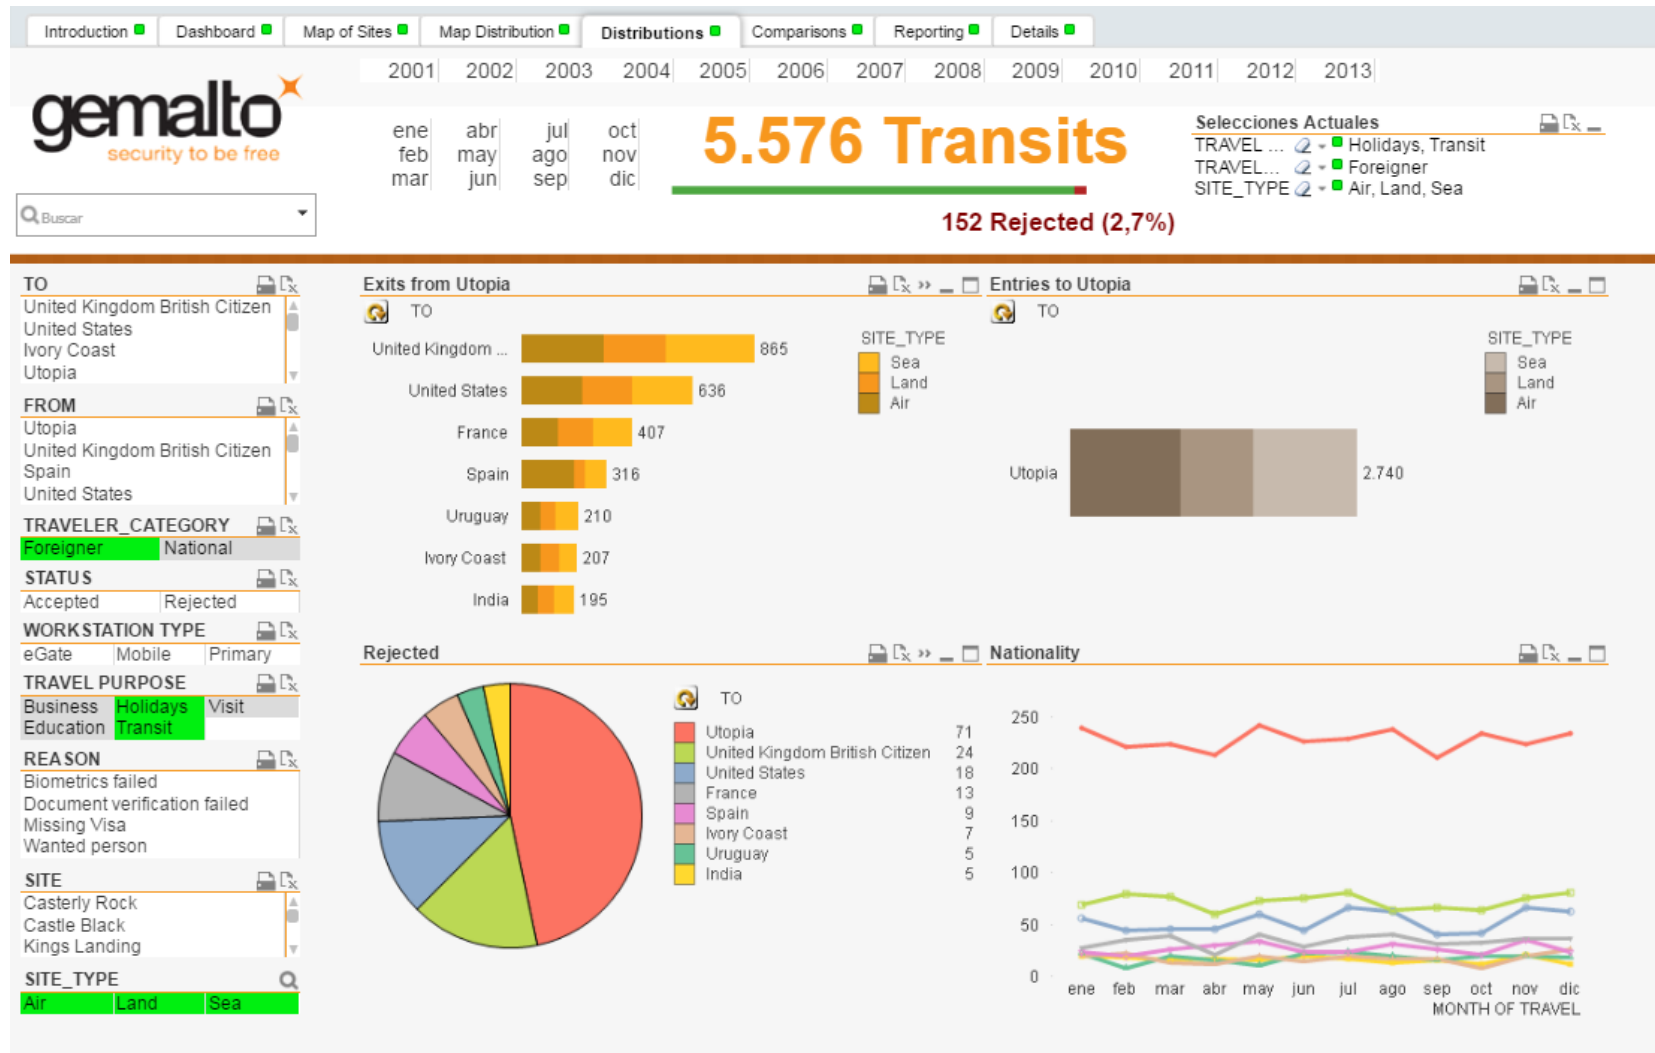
Introduction Dashboard Map of Sites Map Distribution Distributions Comparisons Reporting Details

2001 2002 2003 2004 2005 2006 2007 2008 2009 2010 2011 2012 2013

gemalto
security to be free

Buscar

ene feb mar
abr may jun
jul ago sep
oct nov dic

5.576 Transits

152 Rejected (2,7%)

Selecciones Actuales
TRAVEL ... Holidays, Transit
TRAVEL... Foreigner
SITE_TYPE Air, Land, Sea

TO
United Kingdom British Citizen
United States
Ivory Coast
Utopia

FROM
Utopia
United Kingdom British Citizen
Spain
United States

TRAVELER_CATEGORY
Foreigner National

STATUS
Accepted Rejected

WORKSTATION TYPE
eGate Mobile Primary

TRAVEL PURPOSE
Business Holidays Visit
Education Transit

REASON
Biometrics failed
Document verification failed
Missing Visa
Wanted person

SITE
Casterly Rock
Castle Black
Kings Landing

SITE_TYPE
Air Land Sea

Exits from Utopia
TO
United Kingdom ... 865
United States 636
France 407
Spain 316
Uruguay 210
Ivory Coast 207
India 195
SITE_TYPE
Sea
Land
Air

Entries to Utopia
TO
SITE_TYPE
Sea
Land
Air
Utopia 2.740

Rejected
TO
| | |
|---|---|
| Utopia | 71 |
| United Kingdom British Citizen | 24 |
| United States | 18 |
| France | 13 |
| Spain | 9 |
| Ivory Coast | 7 |
| Uruguay | 5 |
| India | 5 |

Nationality
250
200
150
100
50
0
ene feb mar abr may jun jul ago sep oct nov dic
MONTH OF TRAVEL